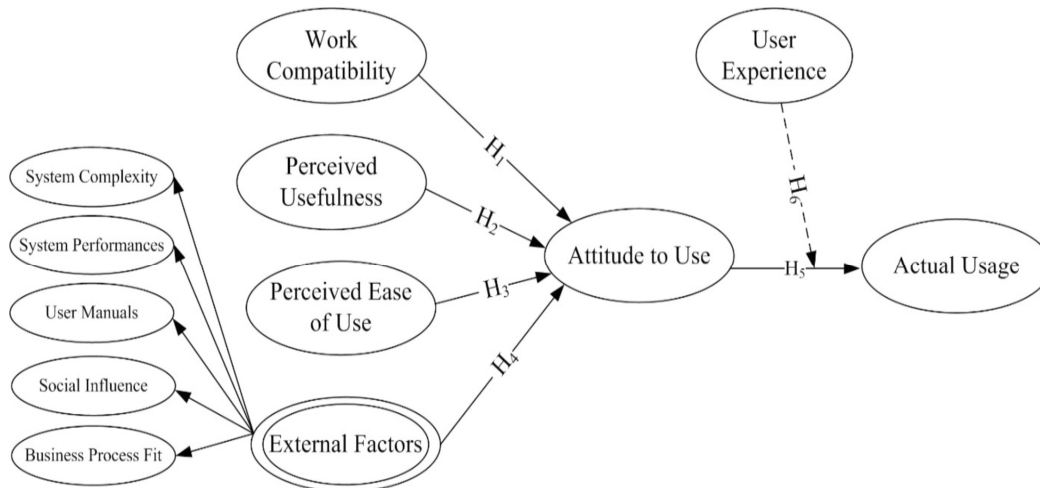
Work Compatibility

User Experience

System Complexity

Perceived Usefulness

$H_1$

$H_6$

System Performances

$H_2$

Attitude to Use

$H_5$

Actual Usage

User Manuals

Perceived Ease of Use

$H_3$

$H_4$

Social Influence

Business Process Fit

External Factors